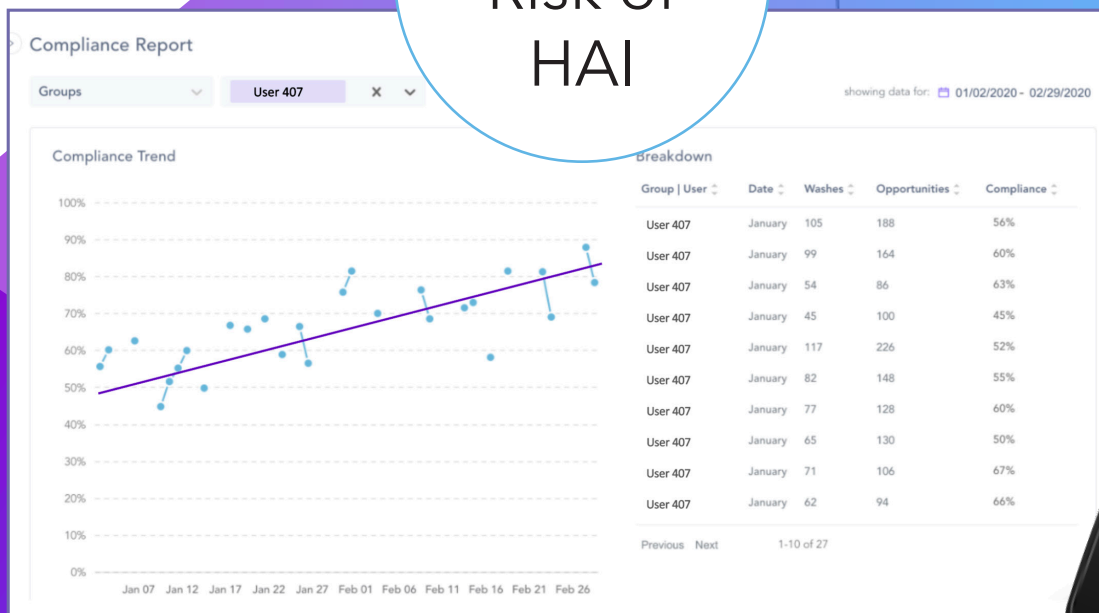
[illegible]
HAI

Compliance Report

Groups

User 407

showing data for: 01/02/2020 - 02/29/2020

Compliance Trend

100%
90%
80%
70%
60%
50%
40%
30%
20%
10%
0%

Jan 07 Jan 12 Jan 17 Jan 22 Jan 27 Feb 01 Feb 06 Feb 11 Feb 16 Feb 21 Feb 26

Breakdown

| Group \| User | Date | Washes | Opportunities | Compliance |
|---|---|---|---|---|
| User 407 | January | 105 | 188 | 56% |
| User 407 | January | 99 | 164 | 60% |
| User 407 | January | 54 | 86 | 63% |
| User 407 | January | 45 | 100 | 45% |
| User 407 | January | 117 | 226 | 52% |
| User 407 | January | 82 | 148 | 55% |
| User 407 | January | 77 | 128 | 60% |
| User 407 | January | 65 | 130 | 50% |
| User 407 | January | 71 | 106 | 67% |
| User 407 | January | 62 | 94 | 66% |

Previous Next 1-10 of 27